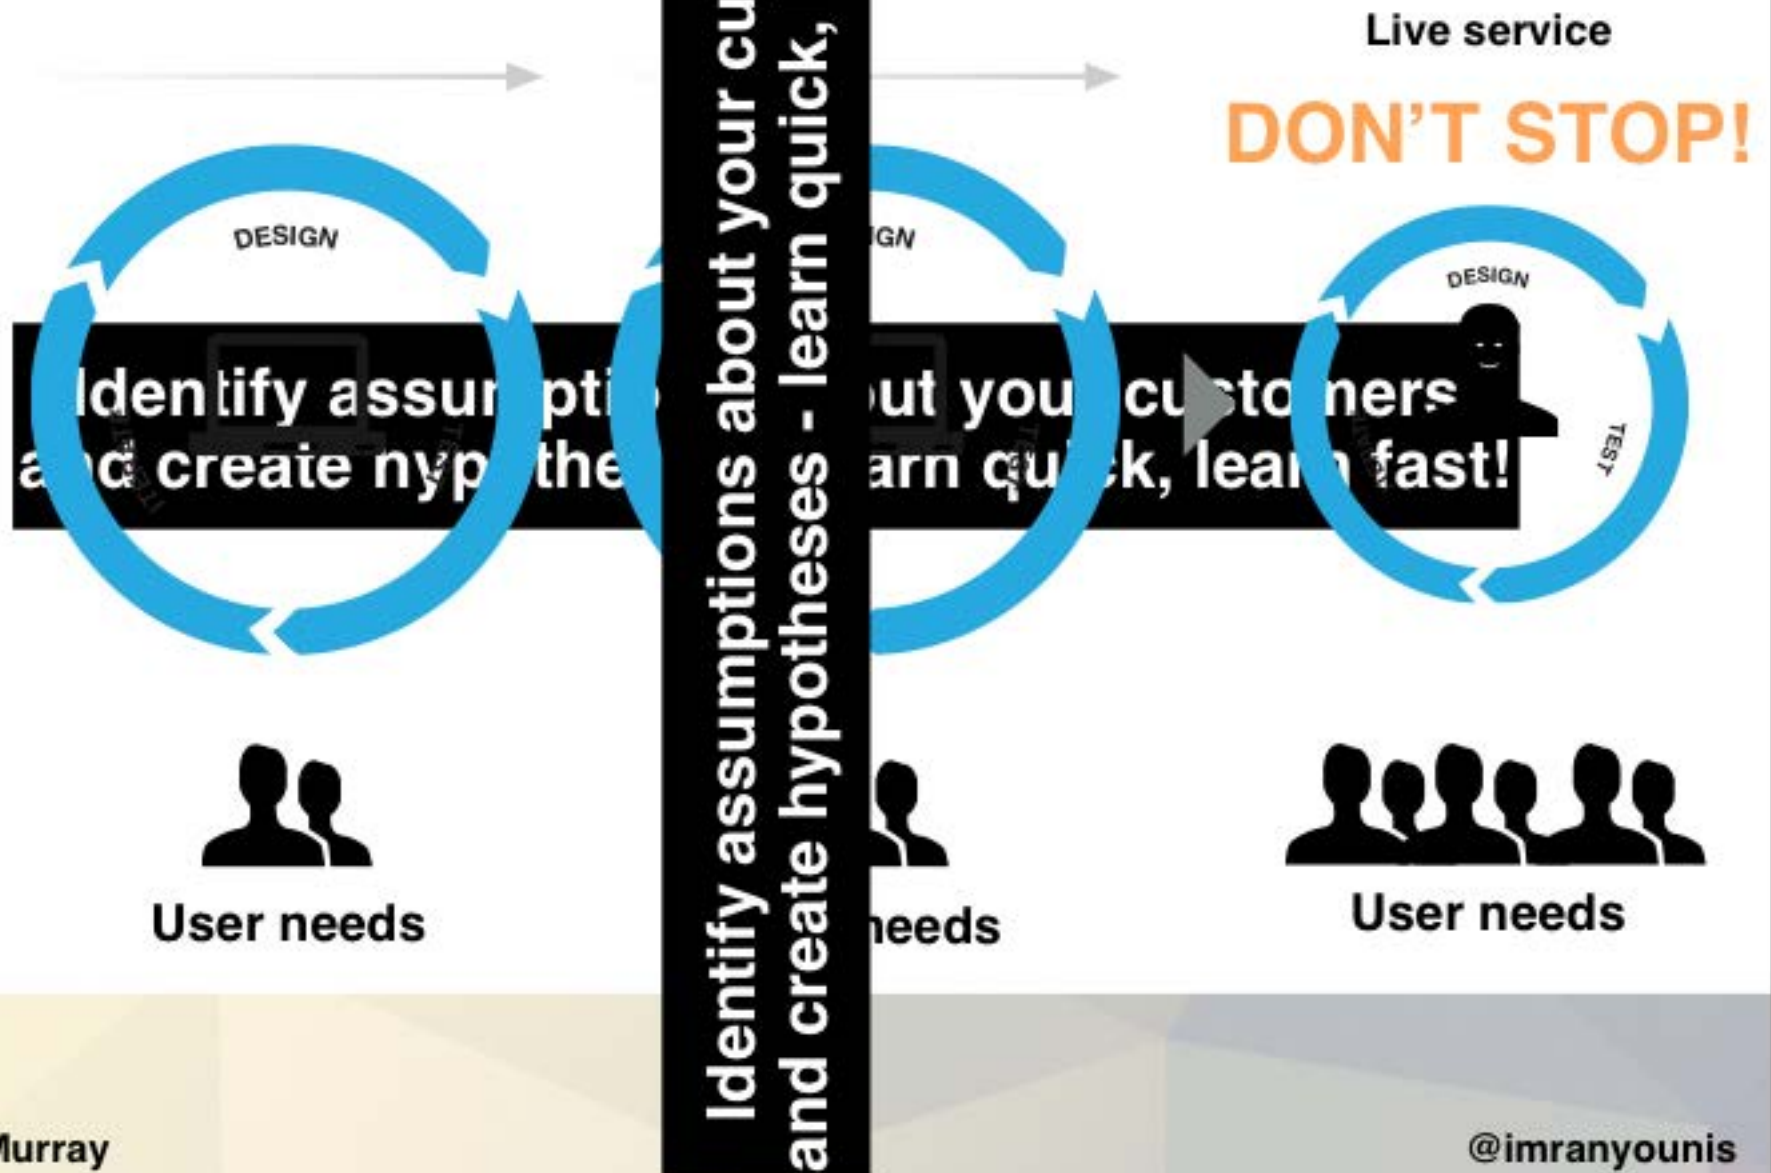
Live service

DON'T STOP!

DESIGN

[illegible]GN

DESIGN

TEST

Identify assum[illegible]pti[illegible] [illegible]ut you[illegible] cu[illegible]sto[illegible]ners and create hyp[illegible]the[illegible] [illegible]arn qu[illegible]k, lea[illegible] fast!

Identify assumptions about your cu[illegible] and create hypotheses - learn quick, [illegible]

User needs

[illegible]eeds

User needs

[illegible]urray

@imranyounis